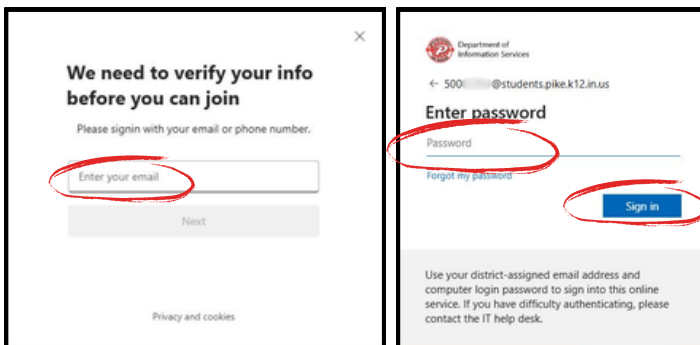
×

We need to verify your info before you can join

Please signin with your email or phone number.

Enter your email

Next

Privacy and cookies

Department of Information Services

← 500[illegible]@students.pike.k12.in.us

Enter password

Password

Forgot my password

Sign in

Use your district-assigned email address and computer login password to sign into this online service. If you have difficulty authenticating, please contact the IT help desk.